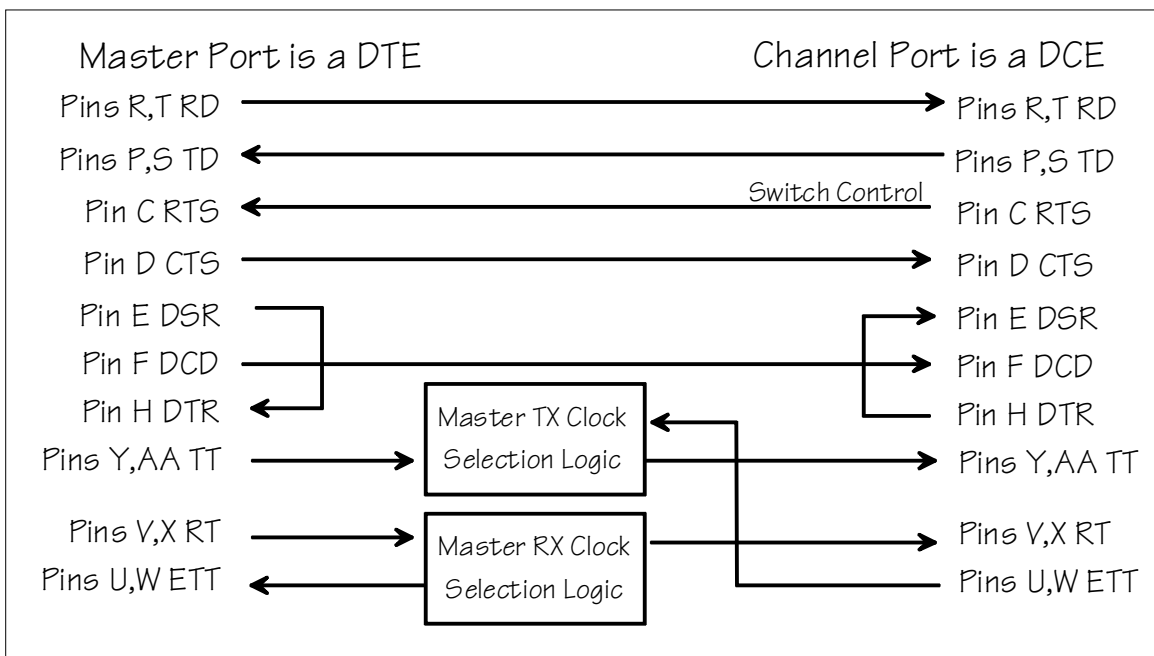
Master Port is a DTE

Channel Port is a DCE

Pins R,T RD

Pins R,T RD

Pins P,S TD

Pins P,S TD

Switch Control

Pin C RTS

Pin C RTS

Pin D CTS

Pin D CTS

Pin E DSR

Pin E DSR

Pin F DCD

Pin F DCD

Pin H DTR

Pin H DTR

Master TX Clock Selection Logic

Pins Y,AA TT

Pins Y,AA TT

Pins V,X RT

Master RX Clock Selection Logic

Pins V,X RT

Pins U,W ETT

Pins U,W ETT